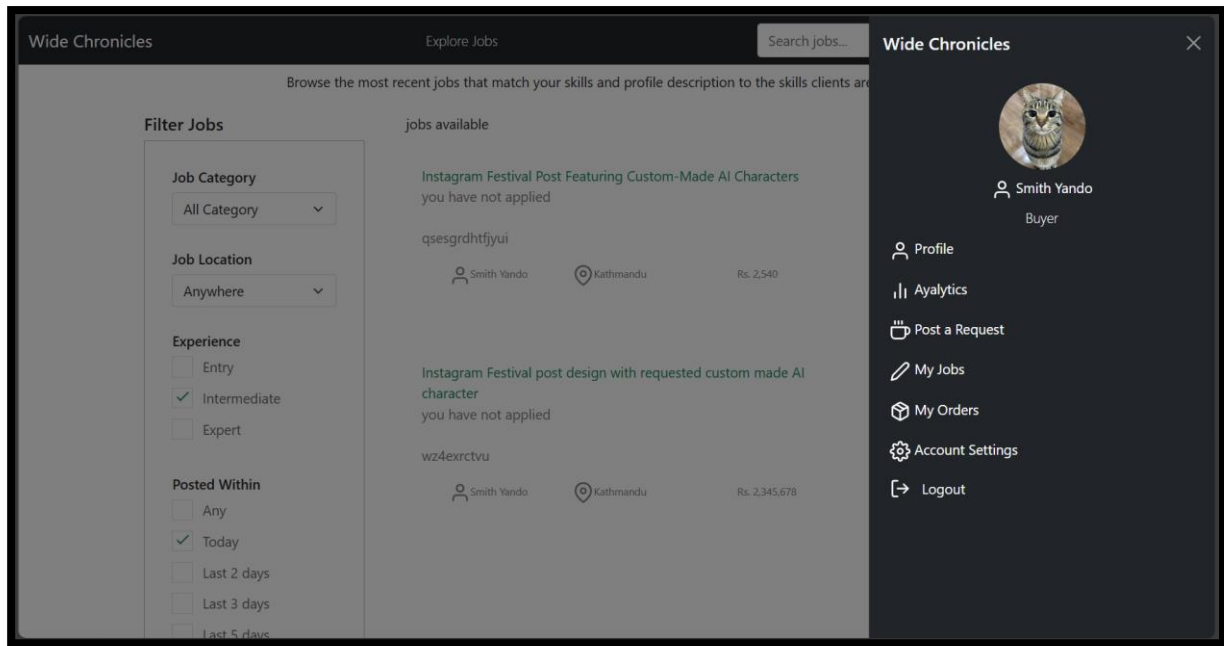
Wide Chronicles

Explore Jobs

Search jobs...

Browse the most recent jobs that match your skills and profile description to the skills clients ar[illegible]

Filter Jobs

Job Category

All Category

Job Location

Anywhere

Experience

Entry

Intermediate

Expert

Posted Within

Any

Today

Last 2 days

Last 3 days

Last 5 days

jobs available

Instagram Festival Post Featuring Custom-Made AI Characters

you have not applied

qsesgrdhtfjyui

Smith Yando

Kathmandu

Rs. 2,540

Instagram Festival post design with requested custom made AI character

you have not applied

wz4exrctvu

Smith Yando

Kathmandu

Rs. 2,345,678

Wide Chronicles

Smith Yando

Buyer

Profile

Ayalytics

Post a Request

My Jobs

My Orders

Account Settings

Logout